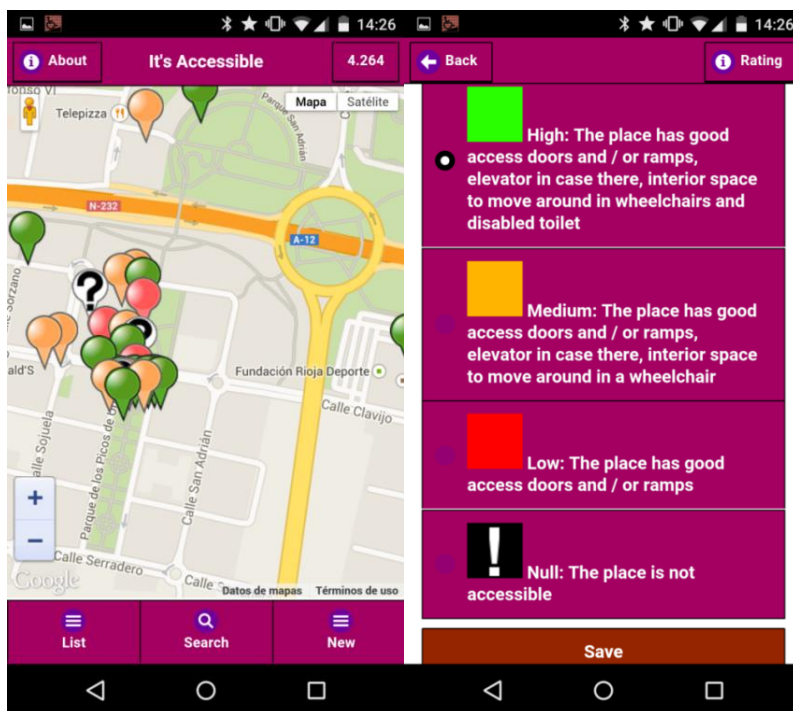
14:26

About It's Accessible 4.264

Mapa Satélite

Telepizza

Parque San Adrián

N-232

A-12

Fundación Rioja Deporte

Calle Clavijo

Calle Sojuela

Parque de los Picos de Urbión

Calle San Adrián

Calle Serradero

Calle

Google

Datos de mapas Términos de uso

+

−

List Search New

14:26

Back Rating

High: The place has good access doors and / or ramps, elevator in case there, interior space to move around in wheelchairs and disabled toilet

Medium: The place has good access doors and / or ramps, elevator in case there, interior space to move around in a wheelchair

Low: The place has good access doors and / or ramps

!

Null: The place is not accessible

Save